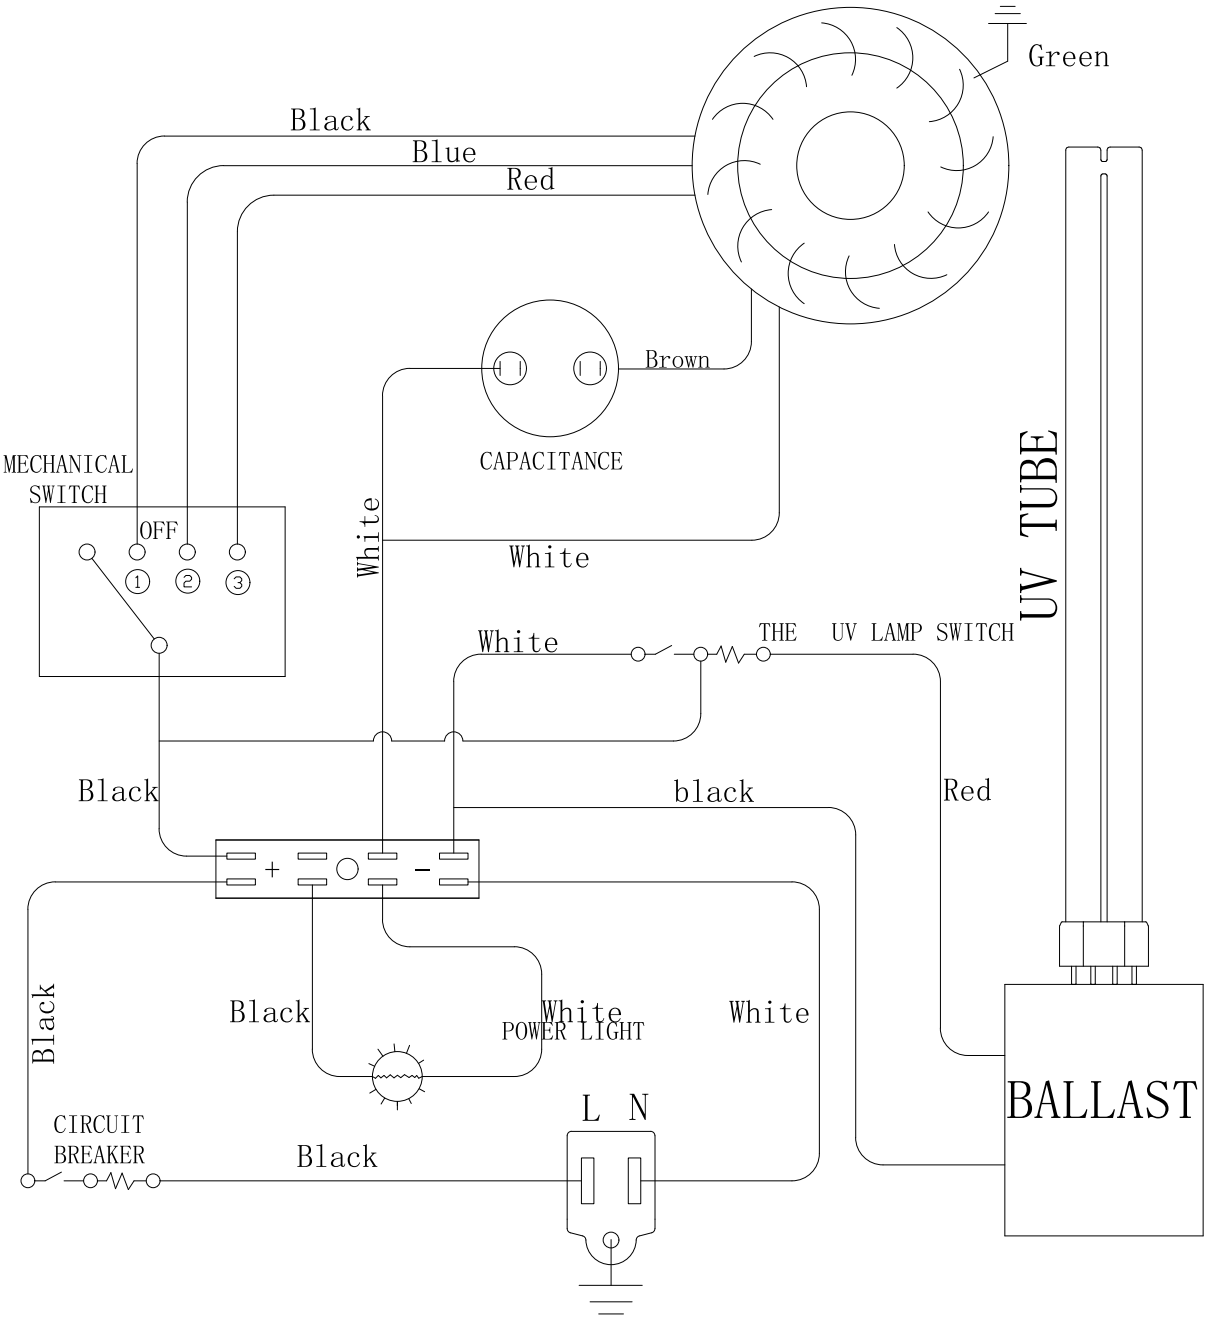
Green

Black
Blue
Red

Brown

CAPACITANCE

UV TUBE

MECHANICAL SWITCH

OFF
①
②
③

White

White

White

THE UV LAMP SWITCH

Black

black

Red

+
−

Black

Black

White
POWER LIGHT

White

BALLAST

CIRCUIT BREAKER

Black

L N